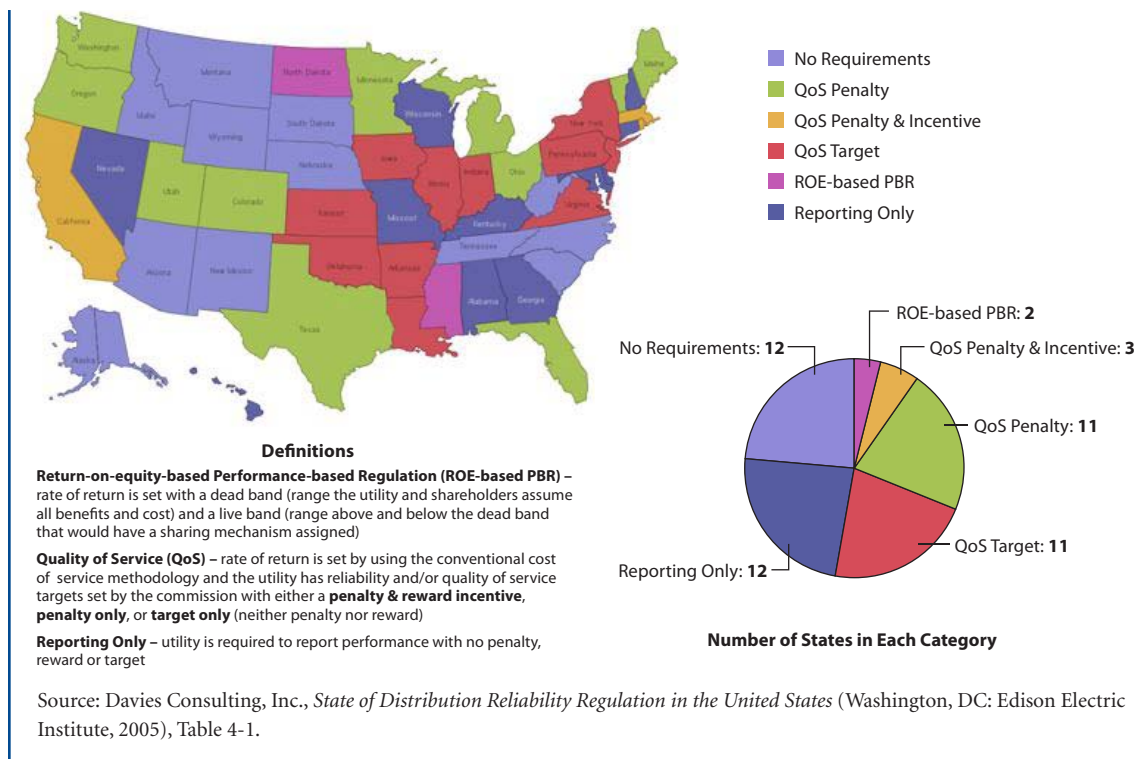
Washington
Montana
North Dakota
Minnesota
Maine
Oregon
Idaho
South Dakota
Wisconsin
Michigan
New York
Wyoming
Nebraska
Iowa
Pennsylvania
Nevada
Utah
Colorado
Illinois
Indiana
Ohio
California
Kansas
Missouri
Kentucky
Virginia
Tennessee
Arizona
New Mexico
Oklahoma
Arkansas
Alabama
Georgia
Texas
Alaska

No Requirements
QoS Penalty
QoS Penalty & Incentive
QoS Target
ROE-based PBR
Reporting Only

ROE-based PBR: **2**
No Requirements: **12**
QoS Penalty & Incentive: **3**
QoS Penalty: **11**
QoS Target: **11**
Reporting Only: **12**

**Number of States in Each Category**

**Definitions**

**Return-on-equity-based Performance-based Regulation (ROE-based PBR) –** rate of return is set with a dead band (range the utility and shareholders assume all benefits and cost) and a live band (range above and below the dead band that would have a sharing mechanism assigned)

**Quality of Service (QoS) –** rate of return is set by using the conventional cost of service methodology and the utility has reliability and/or quality of service targets set by the commission with either a **penalty & reward incentive**, **penalty only**, or **target only** (neither penalty nor reward)

**Reporting Only –** utility is required to report performance with no penalty, reward or target

Source: Davies Consulting, Inc., *State of Distribution Reliability Regulation in the United States* (Washington, DC: Edison Electric Institute, 2005), Table 4-1.